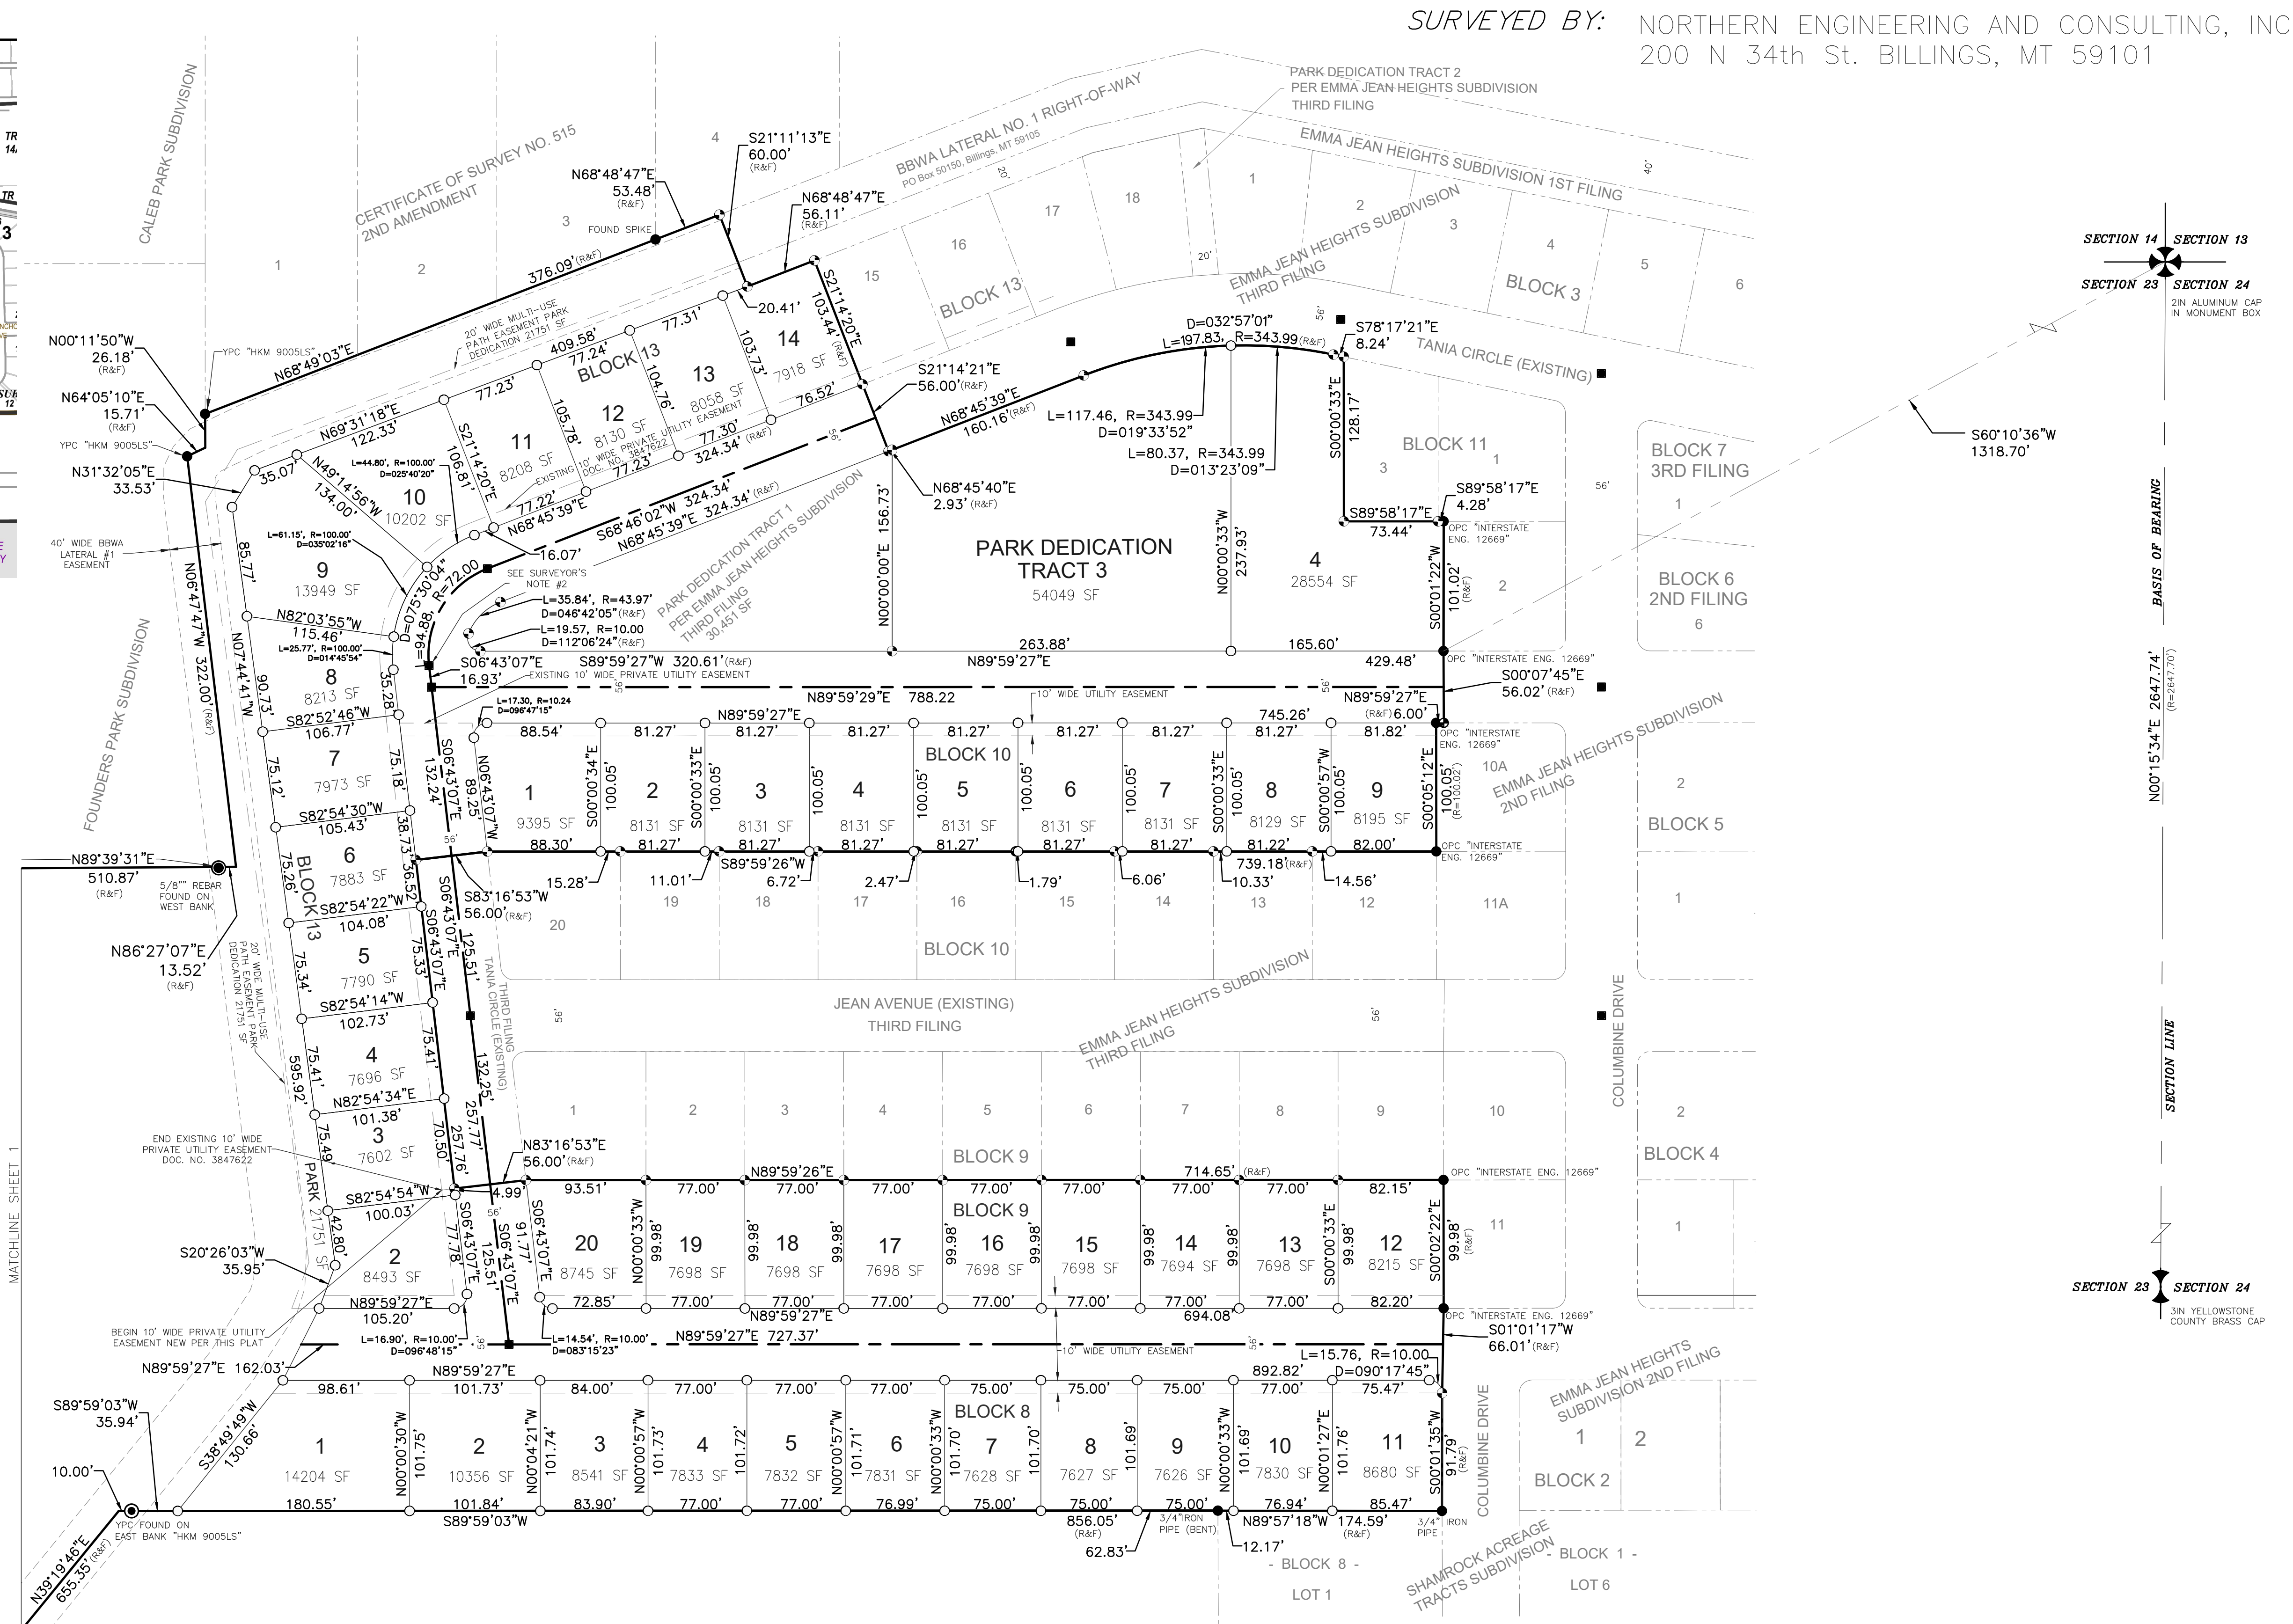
SURVEYED BY: NORTHERN ENGINEERING AND CONSULTING, INC
200 N 34th St. BILLINGS, MT 59101

CALEB PARK SUBDIVISION
CERTIFICATE OF SURVEY NO. 515 2ND AMENDMENT
BBWA LATERAL NO. 1 RIGHT-OF-WAY PO Box 50150, Billings, MT 59105
PARK DEDICATION TRACT 2 PER EMMA JEAN HEIGHTS SUBDIVISION THIRD FILING
EMMA JEAN HEIGHTS SUBDIVISION 1ST FILING
EMMA JEAN HEIGHTS SUBDIVISION THIRD FILING
TANIA CIRCLE (EXISTING)
BLOCK 13
BLOCK 3
BLOCK 11
BLOCK 7 3RD FILING
BLOCK 6 2ND FILING
BLOCK 10
BLOCK 5
BLOCK 9
BLOCK 4
BLOCK 8
BLOCK 2
EMMA JEAN HEIGHTS SUBDIVISION 2ND FILING
FOUNDERS PARK SUBDIVISION
PARK DEDICATION TRACT 3
54049 SF
PARK DEDICATION TRACT 1 PER EMMA JEAN HEIGHTS SUBDIVISION THIRD FILING 30,451 SF
JEAN AVENUE (EXISTING) THIRD FILING
COLUMBINE DRIVE
TANIA CIRCLE (EXISTING) THIRD FILING
SHAMROCK ACREAGE TRACTS SUBDIVISION
- BLOCK 8 - LOT 1
- BLOCK 1 - LOT 6
MATCHLINE SHEET 1

SECTION 14 SECTION 13
SECTION 23 SECTION 24
2IN ALUMINUM CAP IN MONUMENT BOX
S60°10'36"W 1318.70'
BASIS OF BEARING
N00°15'34"E 2647.74' (R=2647.70')
SECTION LINE
SECTION 23 SECTION 24
3IN YELLOWSTONE COUNTY BRASS CAP

N68°48'47"E 53.48' (R&F)
S21°11'13"E 60.00' (R&F)
N68°48'47"E 56.11' (R&F)
FOUND SPIKE
376.09' (R&F)
N68°49'03"E
N00°11'50"W 26.18' (R&F)
N64°05'10"E 15.71' (R&F)
YPC "HKM 9005LS"
N31°32'05"E 33.53'
20' WIDE MULTI-USE PATH EASEMENT PARK DEDICATION 21751 SF
409.58'
S21°14'20"E 103.44' (R&F)
20.41'
77.31'
77.24'
77.23'
103.73'
14 7918 SF
13 8058 SF
12 8130 SF
11 8208 SF
10 10202 SF
9 13949 SF
N69°31'18"E 122.33'
104.76'
105.78'
106.81'
S21°14'20"E
77.30'
324.34' (R&F)
77.23'
77.22'
76.52'
EXISTING 10' WIDE PRIVATE UTILITY EASEMENT DOC. NO. 3847622
S21°14'21"E 56.00' (R&F)
N68°45'39"E 160.16' (R&F)
D=032°57'01" L=197.83, R=343.99 (R&F)
S78°17'21"E 8.24'
L=117.46, R=343.99 D=019°33'52"
L=80.37, R=343.99 D=013°23'09"
S00°00'33"E 128.17'
N68°45'40"E 2.93' (R&F)
N68°45'39"E
S68°46'02"W 324.34'
N68°45'39"E 324.34' (R&F)
16.07'
35.07
N49°14'56"W 134.00'
L=44.80', R=100.00' D=025°40'20"
L=61.15', R=100.00' D=035°02'16"
D=075°30'04" R=72.00 L=94.88
SEE SURVEYOR'S NOTE #2
L=35.84', R=43.97' D=046°42'05" (R&F)
L=19.57, R=10.00 D=112°06'24" (R&F)
40' WIDE BBWA LATERAL #1 EASEMENT
85.77'
N06°47'47"W 322.00' (R&F)
N07°44'41"W
N82°03'55"W 115.46'
L=25.77', R=100.00' D=014°45'54"
8 8213 SF
90.73'
35.28'
S06°43'07"E 16.93'
S89°59'27"W 320.61' (R&F)
N00°00'00"E 156.73'
263.88'
N89°59'27"E
N00°00'33"W 237.93'
4 28554 SF
165.60'
429.48'
S89°58'17"E 73.44'
S89°58'17"E 4.28'
S00°01'22"W 101.02' (R&F)
OPC "INTERSTATE ENG. 12669"
3 1 2
S00°07'45"E 56.02' (R&F)
N89°59'27"E 6.00' (R&F)
EXISTING 10' WIDE PRIVATE UTILITY EASEMENT
N89°59'29"E 788.22
10' WIDE UTILITY EASEMENT
L=17.30, R=10.24 D=096°47'15"
88.54'
N89°59'27"E
81.27'
745.26'
81.82'
S82°52'46"W 106.77'
7 7973 SF
75.12'
75.18'
S06°43'07"E 132.24'
N06°43'07"W 89.25'
1 9395 SF
2 8131 SF
3 8131 SF
4 8131 SF
5 8131 SF
6 8131 SF
7 8131 SF
8 8129 SF
9 8195 SF
S00°00'34"E 100.05'
S00°00'33"E
N00°00'33"W
N00°00'57"W
S00°05'12"E 100.05' (R=100.02')
10A
S82°54'30"W 105.43'
6 7883 SF
38.73'
88.30'
81.27'
739.18' (R&F)
82.00'
15.28'
11.01'
S89°59'26"W 6.72'
2.47'
1.79'
6.06'
10.33'
14.56'
20 19 18 17 16 15 14 13 12 11A
N89°39'31"E 510.87' (R&F)
5/8"" REBAR FOUND ON WEST BANK
75.26'
36.52'
S83°16'53"W 56.00' (R&F)
S82°54'22"W 104.08'
N86°27'07"E 13.52' (R&F)
5 7790 SF
75.34'
75.33'
S06°43'07"E 125.51'
S82°54'14"W 102.73'
4 7696 SF
75.41'
75.41'
595.92'
N82°54'34"E 101.38'
3 7602 SF
75.49'
70.50'
257.76'
257.77'
132.25'
END EXISTING 10' WIDE PRIVATE UTILITY EASEMENT DOC. NO. 3847622
N83°16'53"E 56.00' (R&F)
4.99'
PARK 21751 SF
S82°54'54"W 100.03'
42.80'
S20°26'03"W 35.95'
2 8493 SF
77.78'
S06°43'07"E 125.51'
S06°43'07"E 91.77'
93.51'
N89°59'26"E
77.00'
714.65' (R&F)
82.15'
20 8745 SF
19 7698 SF
18 7698 SF
17 7698 SF
16 7698 SF
15 7698 SF
14 7694 SF
13 7698 SF
12 8215 SF
99.98'
S00°02'22"E 99.98' (R&F)
N89°59'27"E 105.20'
72.85'
77.00'
N89°59'27"E
694.08'
82.20'
BEGIN 10' WIDE PRIVATE UTILITY EASEMENT NEW PER THIS PLAT
L=16.90', R=10.00' D=096°48'15"
L=14.54', R=10.00' D=083°15'23"
N89°59'27"E 727.37'
S01°01'17"W 66.01' (R&F)
N89°59'27"E 162.03'
N89°59'27"E
L=15.76, R=10.00 D=090°17'45"
892.82'
98.61'
101.73'
84.00'
77.00'
75.00'
75.47'
S89°59'03"W 35.94'
S38°49'49"W 130.66'
10.00'
1 14204 SF
2 10356 SF
3 8541 SF
4 7833 SF
5 7832 SF
6 7831 SF
7 7628 SF
8 7627 SF
9 7626 SF
10 7830 SF
11 8680 SF
N00°00'30"W 101.75'
N00°04'21"W 101.74'
N00°00'57"W 101.73'
101.72'
101.71'
N00°00'33"W 101.70'
101.70'
101.69'
101.69'
N00°01'27"E 101.76'
S00°01'35"W 91.79' (R&F)
180.55'
101.84'
83.90'
77.00'
76.99'
75.00'
76.94'
85.47'
S89°59'03"W
856.05' (R&F)
62.83'
3/4" IRON PIPE (BENT)
12.17'
N89°57'18"W 174.59' (R&F)
3/4" IRON PIPE
YPC FOUND ON EAST BANK "HKM 9005LS"
N39°19'46"E 655.35' (R&F)
56' 20' 40'